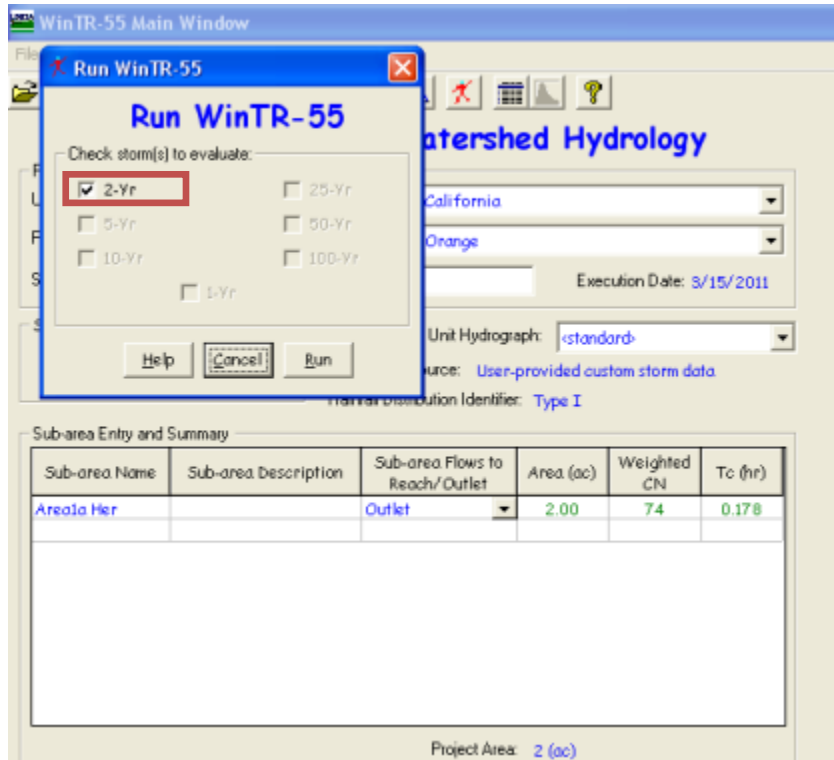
WinTR-55 Main Window

File

Run WinTR-55

Run WinTR-55

Check storm(s) to evaluate:

2-Yr
25-Yr
5-Yr
50-Yr
10-Yr
100-Yr
1-Yr

Help
Cancel
Run

atershed Hydrology

California

Orange

Execution Date: 3/15/2011

Unit Hydrograph: <standard>

ource: User-provided custom storm data

Rainfall Distribution Identifier: Type I

Sub-area Entry and Summary

| Sub-area Name | Sub-area Description | Sub-area Flows to Reach/Outlet | Area (ac) | Weighted CN | Tc (hr) |
|---|---|---|---|---|---|
| Area1a Her | | Outlet | 2.00 | 74 | 0.178 |
| | | | | | |

Project Area: 2 (ac)